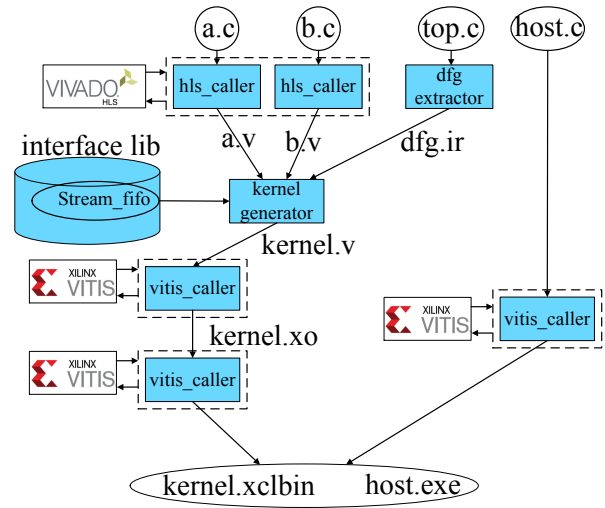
a.c

b.c

top.c

host.c

VIVADO HLS

hls_caller

hls_caller

dfg extractor

a.v

b.v

dfg.ir

interface lib

Stream_fifo

kernel generator

kernel.v

XILINX VITIS

vitis_caller

XILINX VITIS

vitis_caller

kernel.xo

XILINX VITIS

vitis_caller

kernel.xclbin

host.exe